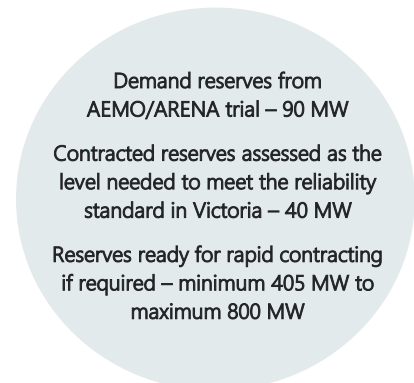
Demand reserves from AEMO/ARENA trial – 90 MW

Contracted reserves assessed as the level needed to meet the reliability standard in Victoria – 40 MW

Reserves ready for rapid contracting if required – minimum 405 MW to maximum 800 MW